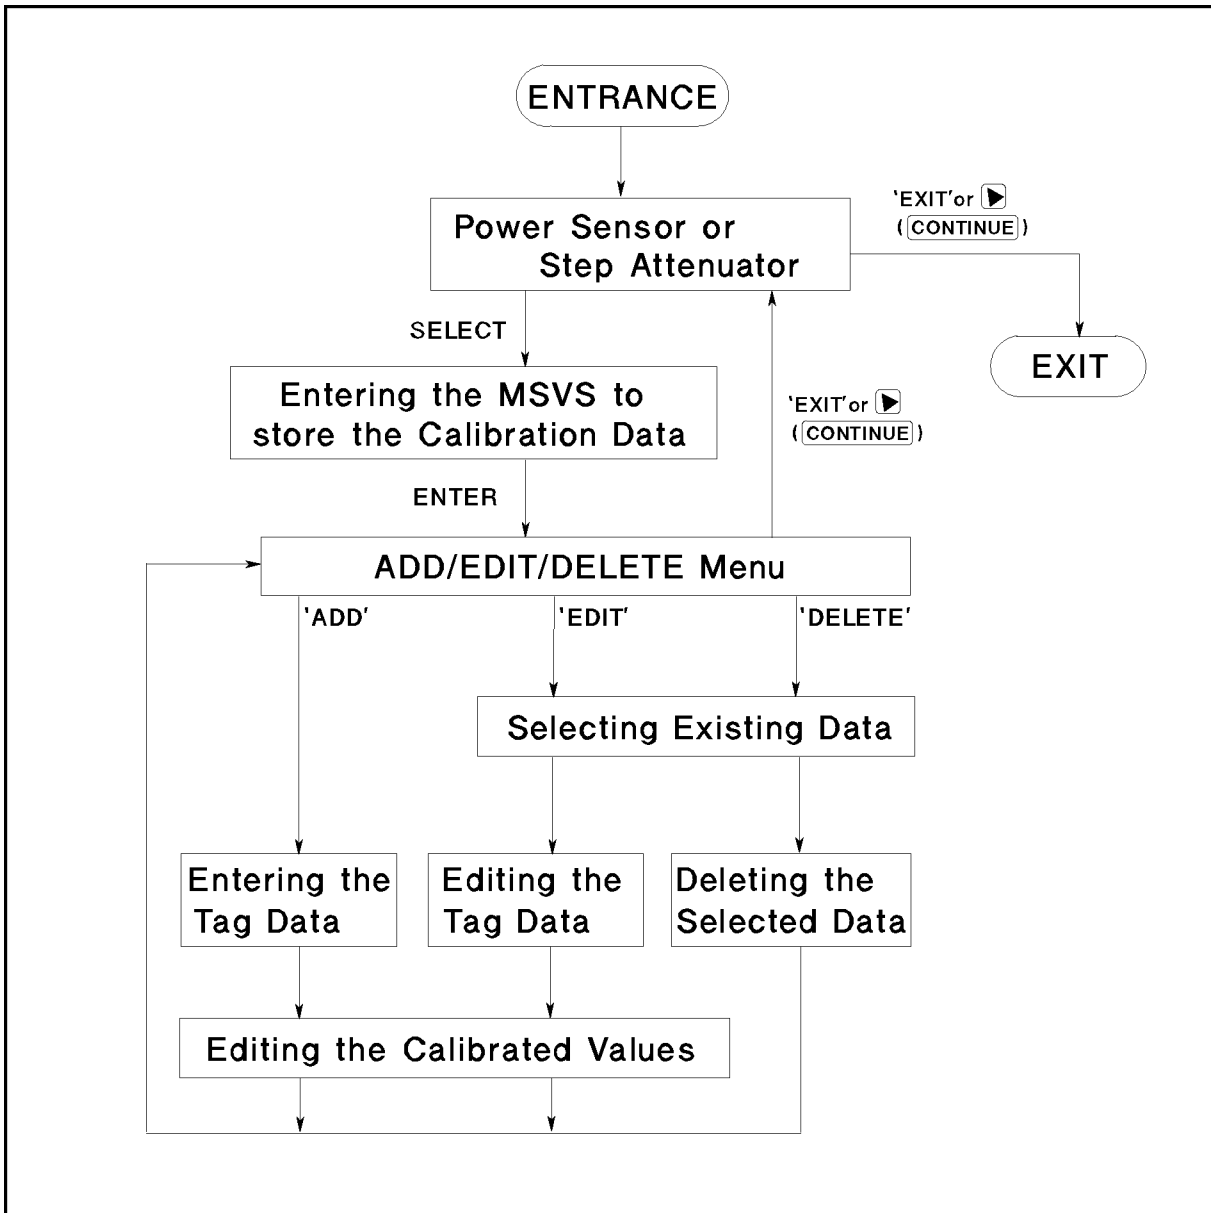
ENTRANCE

Power Sensor or Step Attenuator

'EXIT'or ▶ (CONTINUE)

EXIT

SELECT

Entering the MSVS to store the Calibration Data

'EXIT'or ▶ (CONTINUE)

ENTER

ADD/EDIT/DELETE Menu

'ADD'

'EDIT'

'DELETE'

Selecting Existing Data

Entering the Tag Data

Editing the Tag Data

Deleting the Selected Data

Editing the Calibrated Values